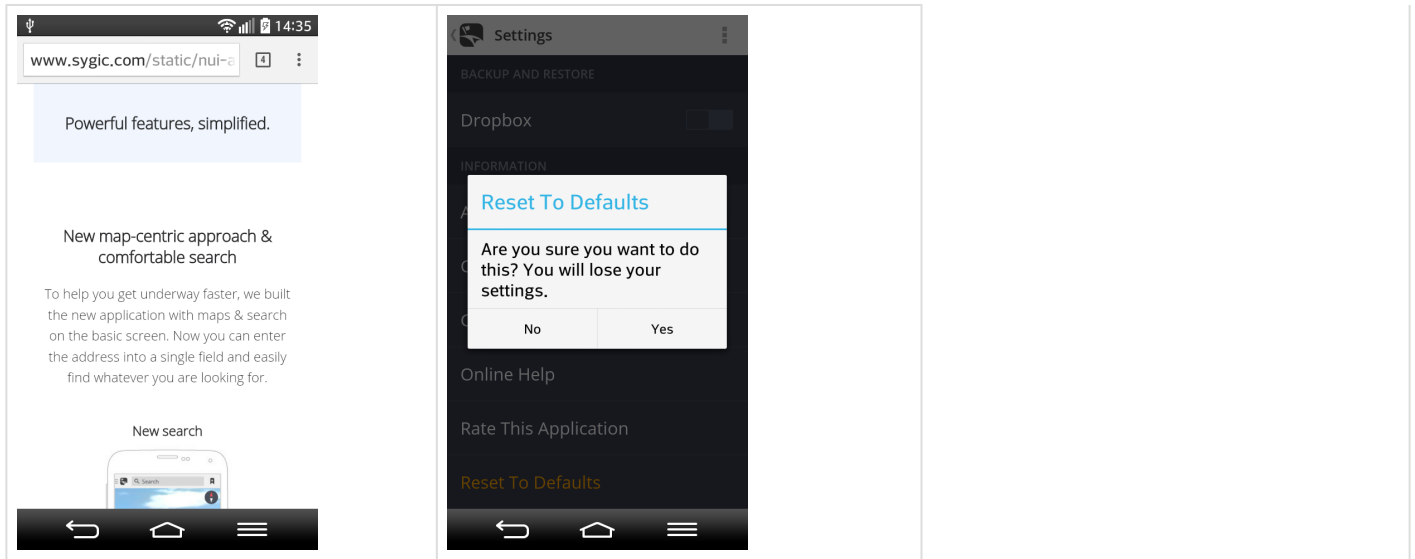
14:35

www.sygic.com/static/nui-a

4

Powerful features, simplified.

New map-centric approach & comfortable search

To help you get underway faster, we built the new application with maps & search on the basic screen. Now you can enter the address into a single field and easily find whatever you are looking for.

New search

Search

Settings

BACKUP AND RESTORE

Dropbox

INFORMATION

Reset To Defaults

Are you sure you want to do this? You will lose your settings.

No

Yes

Online Help

Rate This Application

Reset To Defaults